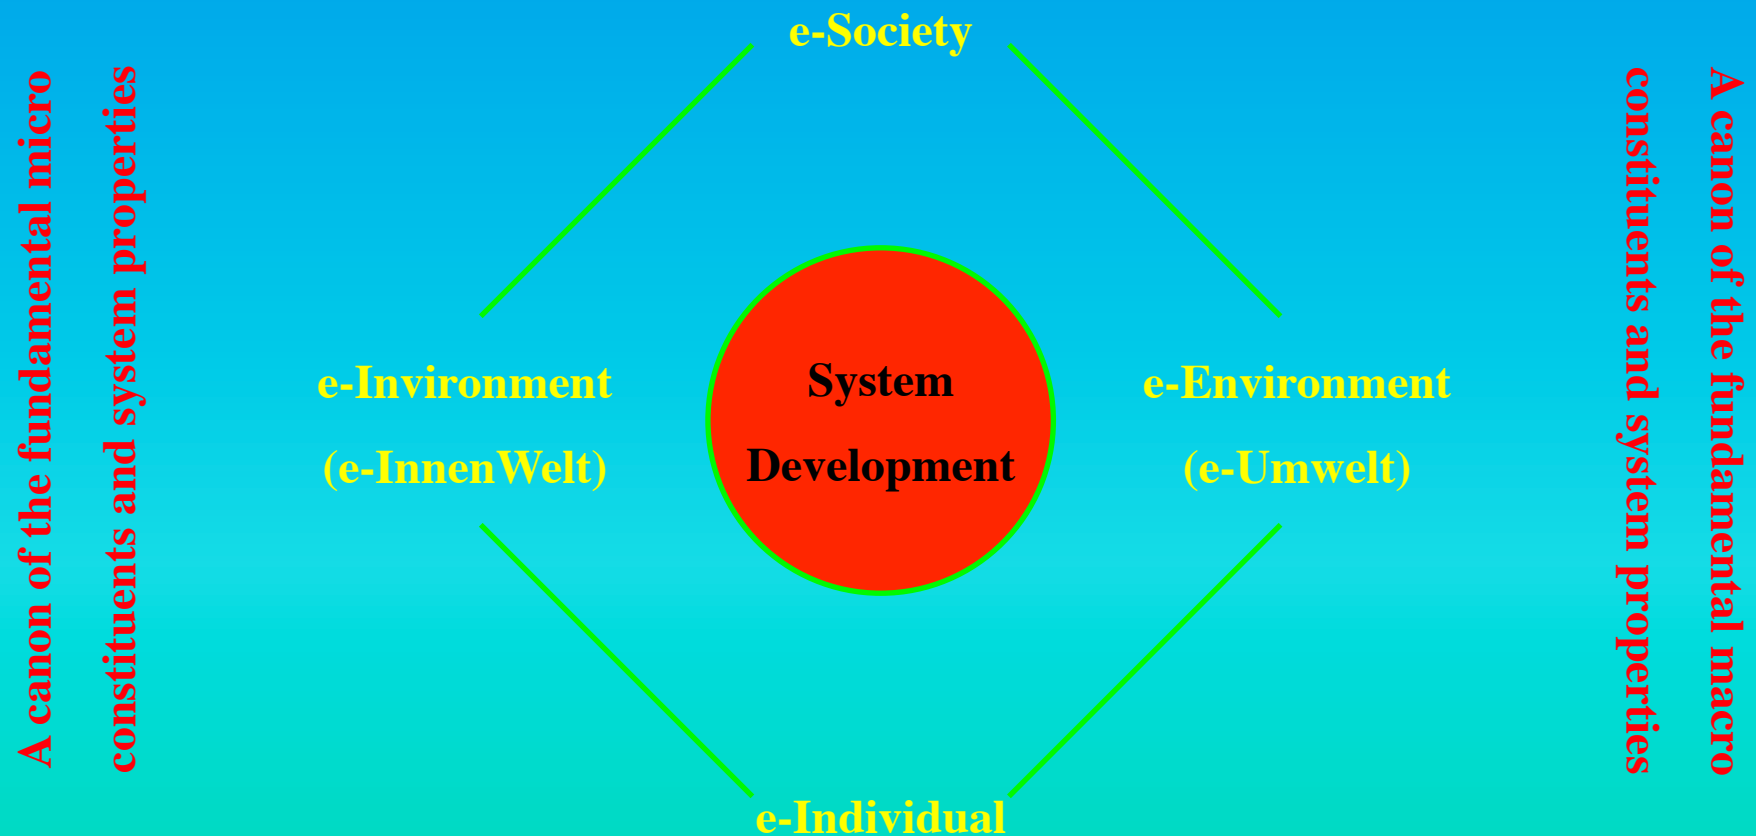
A canon of the fundamental micro constituents and system properties

e-Society

e-Invironment
(e-InnenWelt)

System
Development

e-Environment
(e-Umwelt)

e-Individual

A canon of the fundamental macro constituents and system properties